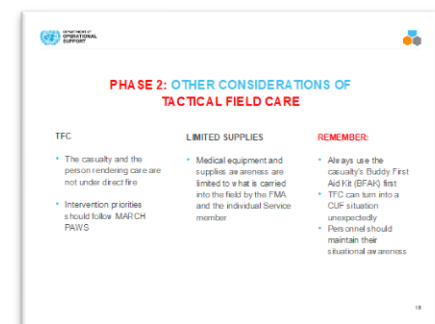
DEPARTMENT OF OPERATIONAL SUPPORT

PHASE 2: OTHER CONSIDERATIONS OF TACTICAL FIELD CARE

TFC

- The casualty and the person rendering care are not under direct fire
- Intervention priorities should follow MARCH PAWS

LIMITED SUPPLIES

- Medical equipment and supplies awareness are limited to what is carried into the field by the FMA and the individual Service member

REMEMBER:

- Always use the casualty's Buddy First Aid Kit (BFAK) first
- TFC can turn into a CUF situation unexpectedly
- Personnel should maintain their situational awareness

18